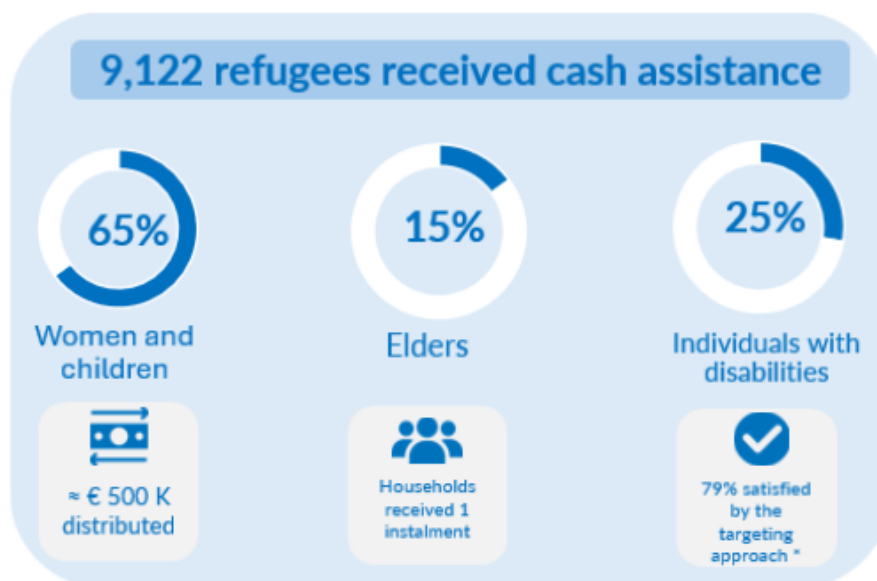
9,122 refugees received cash assistance

65%

Women and children

15%

Elders

25%

Individuals with disabilities

≈ € 500 K distributed

Households received 1 instalment

79% satisfied by the targeting approach *